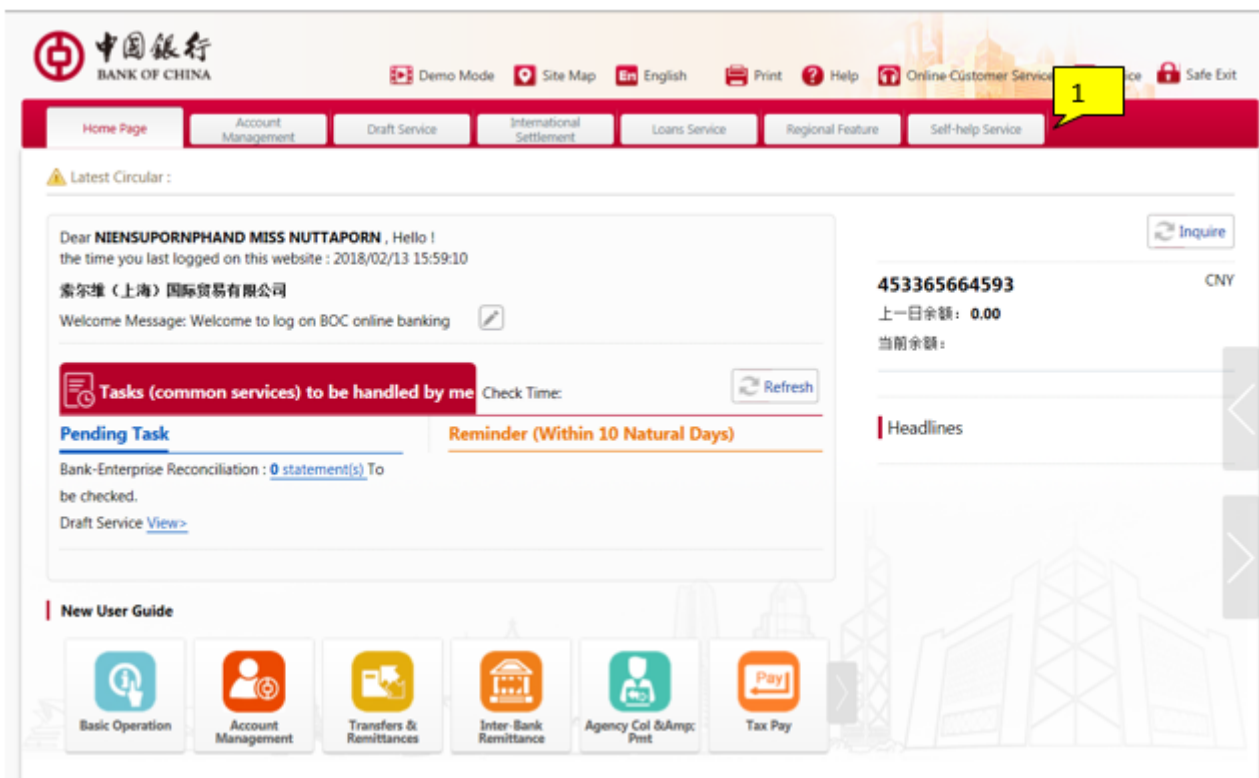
中国银行
BANK OF CHINA

Demo Mode Site Map En English Print Help Online Customer Service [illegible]ce Safe Exit

1

Home Page | Account Management | Draft Service | International Settlement | Loans Service | Regional Feature | Self-help Service

Latest Circular :

Dear NIENSUPORNPHAND MISS NUTTAPORN , Hello !
the time you last logged on this website : 2018/02/13 15:59:10

索尔维（上海）国际贸易有限公司

Welcome Message: Welcome to log on BOC online banking

Tasks (common services) to be handled by me Check Time:

Refresh

Pending Task

Reminder (Within 10 Natural Days)

Bank-Enterprise Reconciliation : 0 statement(s) To be checked.

Draft Service View>

Inquire

453365664593

CNY

上一日余额： 0.00

当前余额：

Headlines

New User Guide

Basic Operation

Account Management

Transfers & Remittances

Inter-Bank Remittance

Agency Col &Amp; Pmt

Pay

Tax Pay